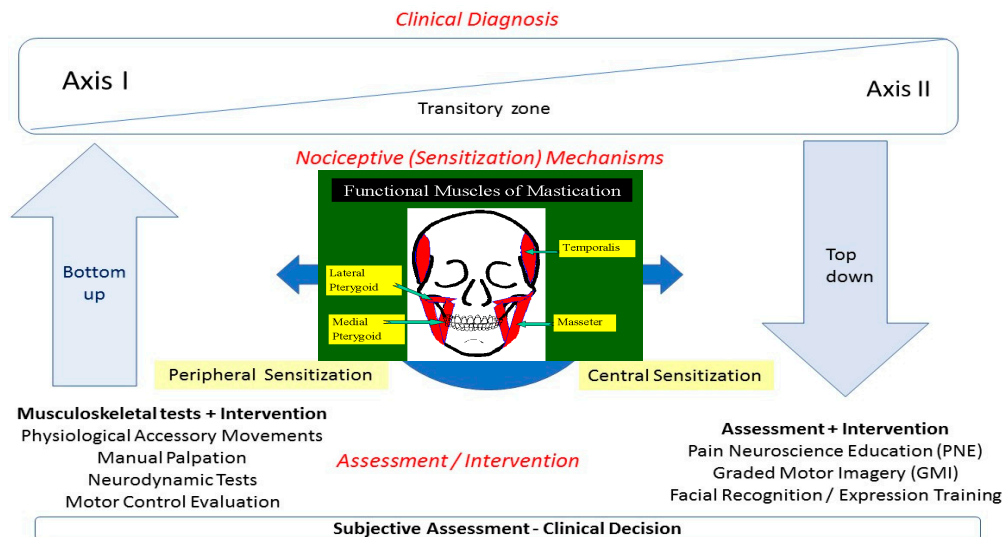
Clinical Diagnosis

Axis I

Transitory zone

Axis II

Nociceptive (Sensitization) Mechanisms

Functional Muscles of Mastication

Temporalis

Lateral Pterygoid

Medial Pterygoid

Masseter

Bottom up

Top down

Peripheral Sensitization

Central Sensitization

Musculoskeletal tests + Intervention
Physiological Accessory Movements
Manual Palpation
Neurodynamic Tests
Motor Control Evaluation

Assessment / Intervention

Assessment + Intervention
Pain Neuroscience Education (PNE)
Graded Motor Imagery (GMI)
Facial Recognition / Expression Training

Subjective Assessment - Clinical Decision